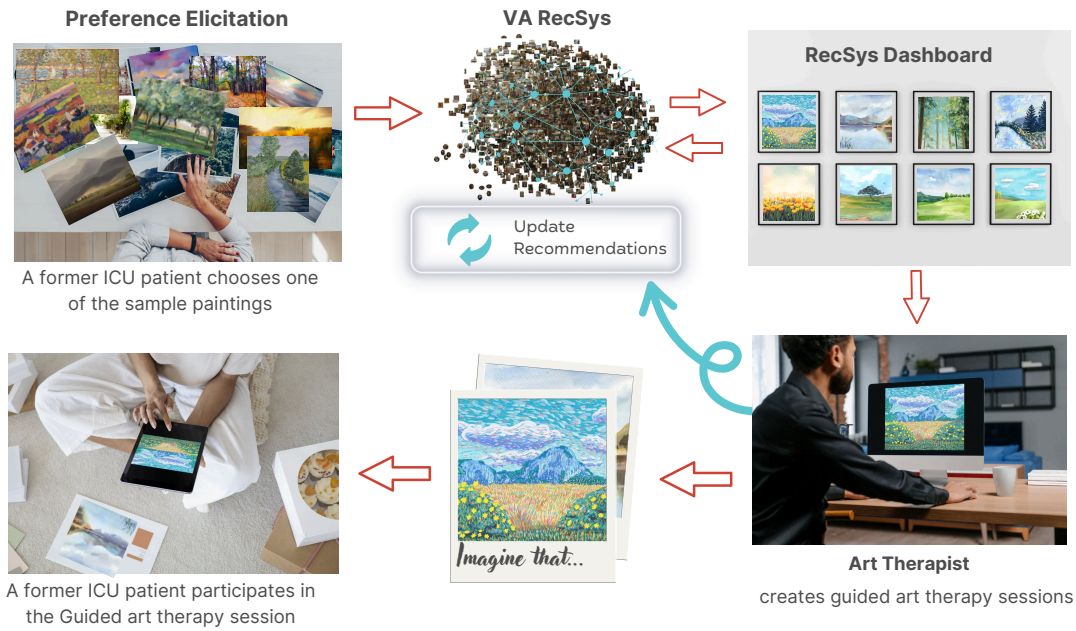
Preference Elicitation

A former ICU patient chooses one of the sample paintings

VA RecSys

Update Recommendations

RecSys Dashboard

Art Therapist

creates guided art therapy sessions

Imagine that...

A former ICU patient participates in the Guided art therapy session